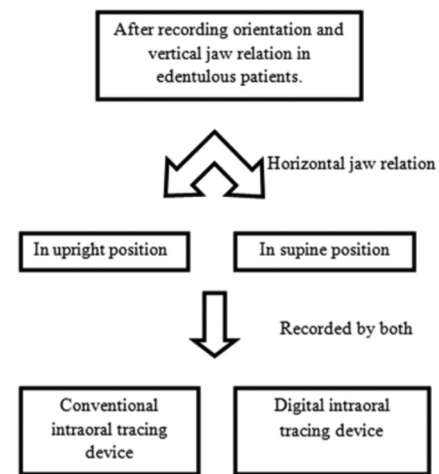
After recording orientation and vertical jaw relation in edentulous patients.

Horizontal jaw relation

In upright position

In supine position

Recorded by both

Conventional intraoral tracing device

Digital intraoral tracing device